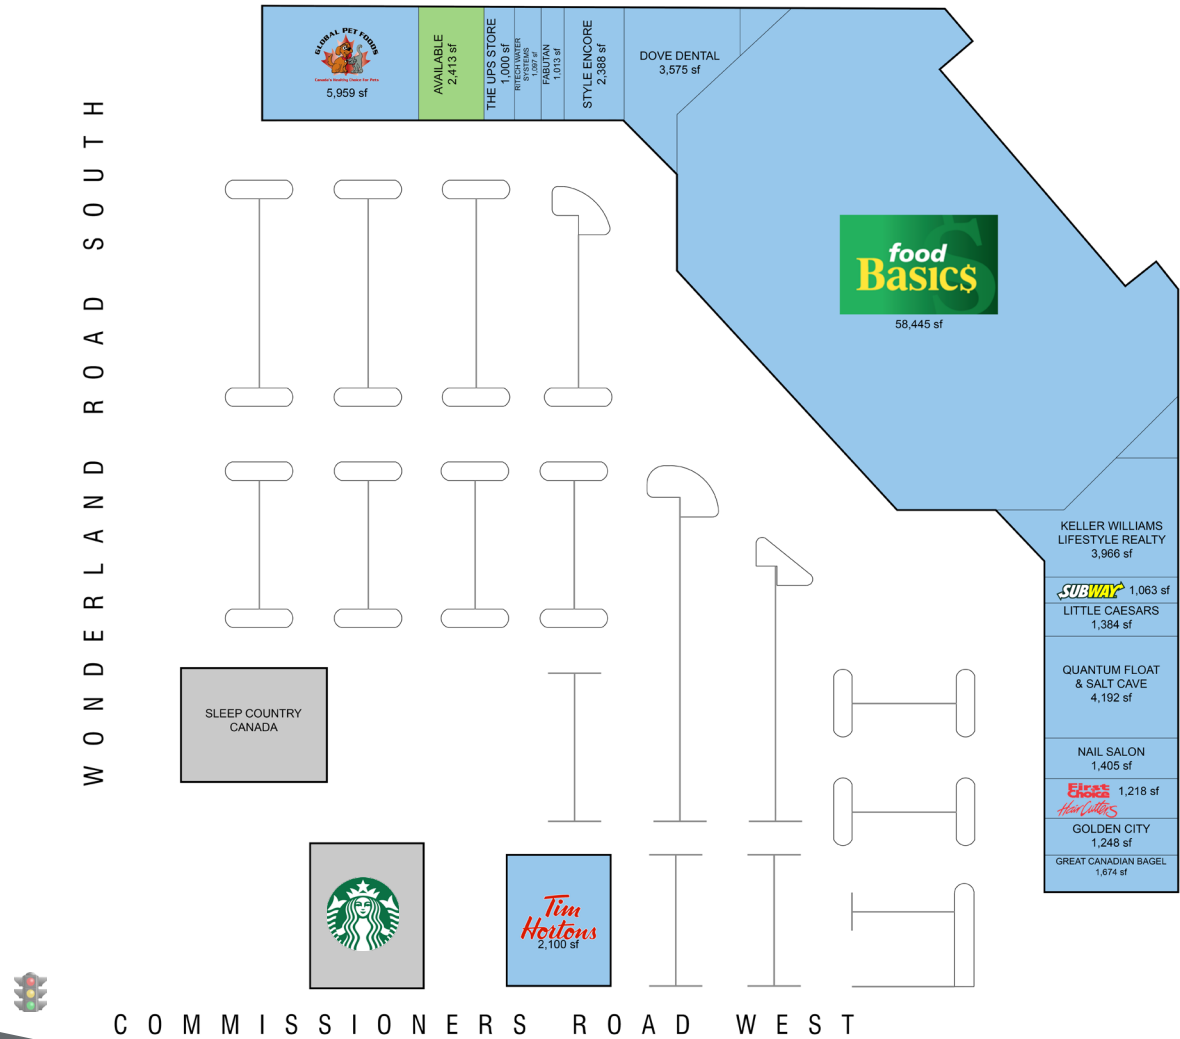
GLOBAL PET FOODS
Canada's Healthy Choice for Pets
5,959 sf

AVAILABLE
2,413 sf

THE UPS STORE
1,000 sf

RITECH WATER SYSTEMS
1,097 sf

FABUTAN
1,013 sf

STYLE ENCORE
2,388 sf

DOVE DENTAL
3,575 sf

food Basics
58,445 sf

KELLER WILLIAMS LIFESTYLE REALTY
3,966 sf

SUBWAY 1,063 sf

LITTLE CAESARS
1,384 sf

QUANTUM FLOAT & SALT CAVE
4,192 sf

NAIL SALON
1,405 sf

First Choice HairCutters 1,218 sf

GOLDEN CITY
1,248 sf

GREAT CANADIAN BAGEL
1,674 sf

SLEEP COUNTRY CANADA

Tim Hortons
2,100 sf

WONDERLAND ROAD SOUTH

COMMISSIONERS ROAD WEST